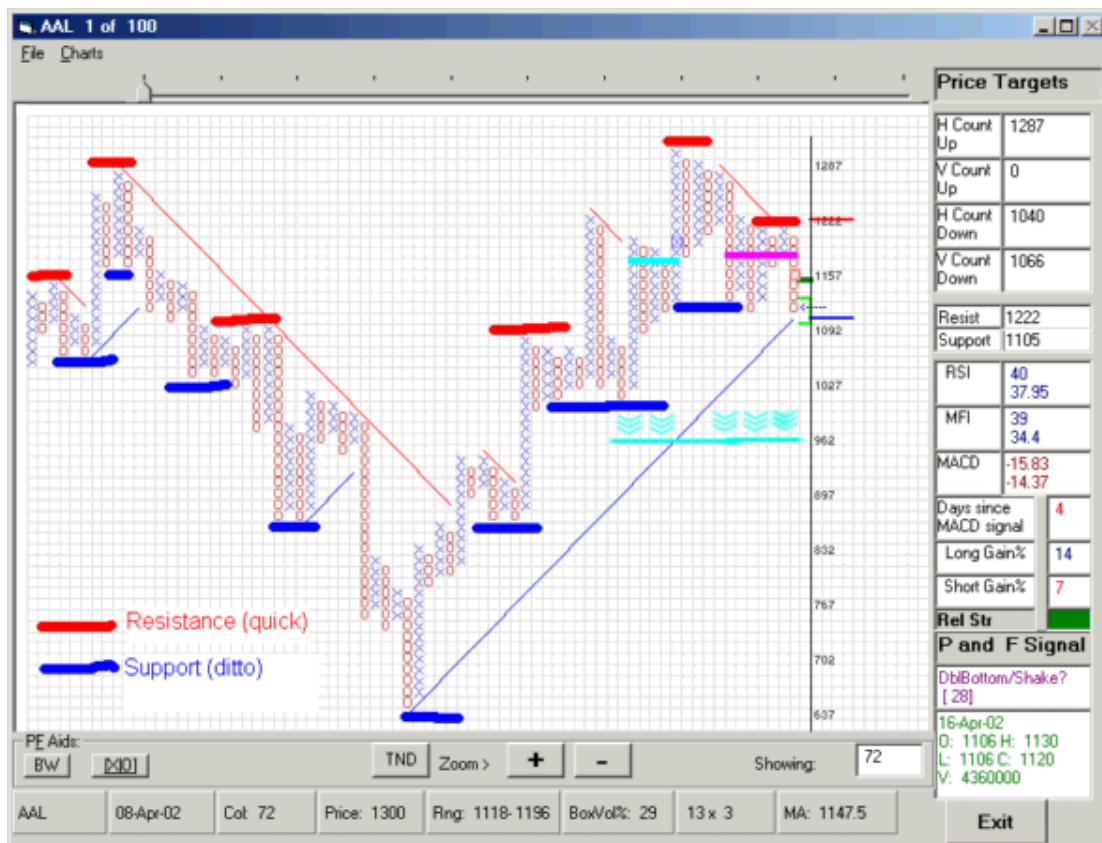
AAL 1 of 100

File Charts

Price Targets

| H Count Up | 1287 |
|---|---|
| V Count Up | 0 |
| H Count Down | 1040 |
| V Count Down | 1066 |

| Resist | 1222 |
|---|---|
| Support | 1105 |

| RSI | 40 37.95 |
|---|---|
| MFI | 39 34.4 |
| MACD | -15.83 -14.37 |

| Days since MACD signal | 4 |
|---|---|
| Long Gain% | 14 |
| Short Gain% | 7 |
| Rel Str | |

P and F Signal

DblBottom/Shake? [ 28]

16-Apr-02
O: 1106 H: 1130
L: 1106 C: 1120
V: 4360000

1287
1222
1157
1092
1027
962
897
832
767
702
637

Resistance (quick)
Support (ditto)

PF Aids:
BW [X|O]
TND Zoom > + -
Showing: 72

AAL | 08-Apr-02 | Col: 72 | Price: 1300 | Rng: 1118-1196 | BoxVol%: 29 | 13 x 3 | MA: 1147.5

Exit